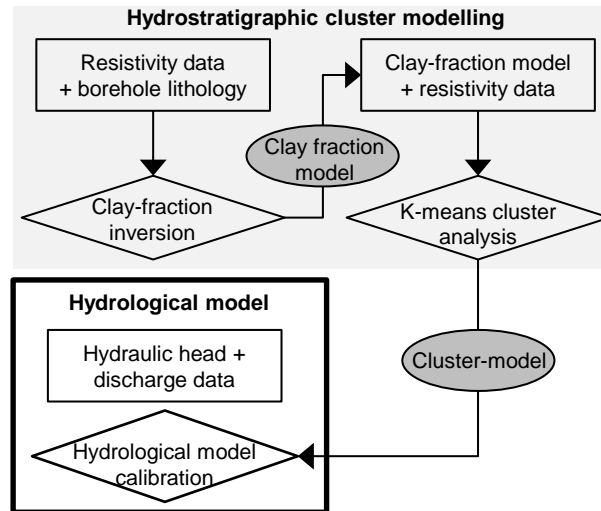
Hydrostratigraphic cluster modelling

Resistivity data + borehole lithology

Clay fraction model

Clay-fraction model + resistivity data

Clay-fraction inversion

K-means cluster analysis

Hydrological model

Hydraulic head + discharge data

Cluster-model

Hydrological model calibration